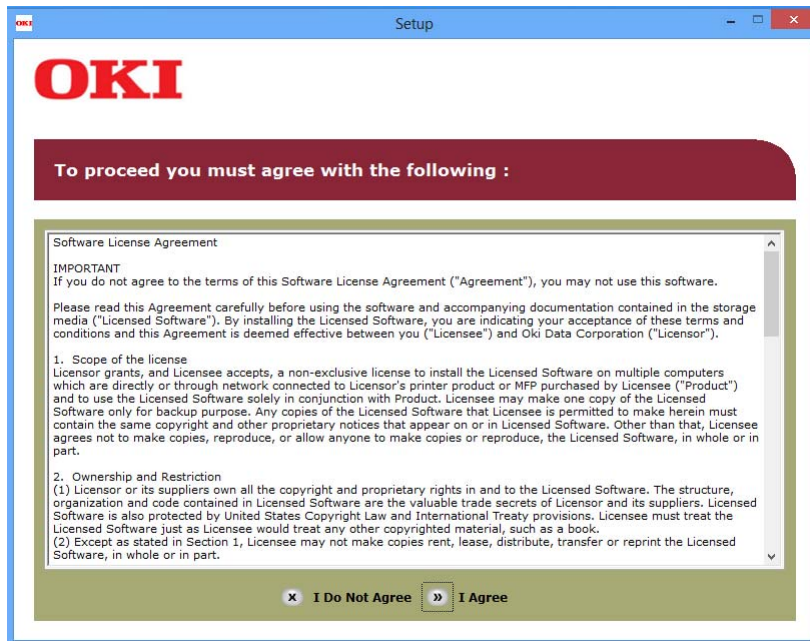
OKI

Setup

OKI

To proceed you must agree with the following :

Software License Agreement

IMPORTANT
If you do not agree to the terms of this Software License Agreement ("Agreement"), you may not use this software.

Please read this Agreement carefully before using the software and accompanying documentation contained in the storage media ("Licensed Software"). By installing the Licensed Software, you are indicating your acceptance of these terms and conditions and this Agreement is deemed effective between you ("Licensee") and Oki Data Corporation ("Licensor").

1. Scope of the license
Licensor grants, and Licensee accepts, a non-exclusive license to install the Licensed Software on multiple computers which are directly or through network connected to Licensor's printer product or MFP purchased by Licensee ("Product") and to use the Licensed Software solely in conjunction with Product. Licensee may make one copy of the Licensed Software only for backup purpose. Any copies of the Licensed Software that Licensee is permitted to make herein must contain the same copyright and other proprietary notices that appear on or in Licensed Software. Other than that, Licensee agrees not to make copies, reproduce, or allow anyone to make copies or reproduce, the Licensed Software, in whole or in part.

2. Ownership and Restriction
(1) Licensor or its suppliers own all the copyright and proprietary rights in and to the Licensed Software. The structure, organization and code contained in Licensed Software are the valuable trade secrets of Licensor and its suppliers. Licensed Software is also protected by United States Copyright Law and International Treaty provisions. Licensee must treat the Licensed Software just as Licensee would treat any other copyrighted material, such as a book.
(2) Except as stated in Section 1, Licensee may not make copies rent, lease, distribute, transfer or reprint the Licensed Software, in whole or in part.

I Do Not Agree

I Agree